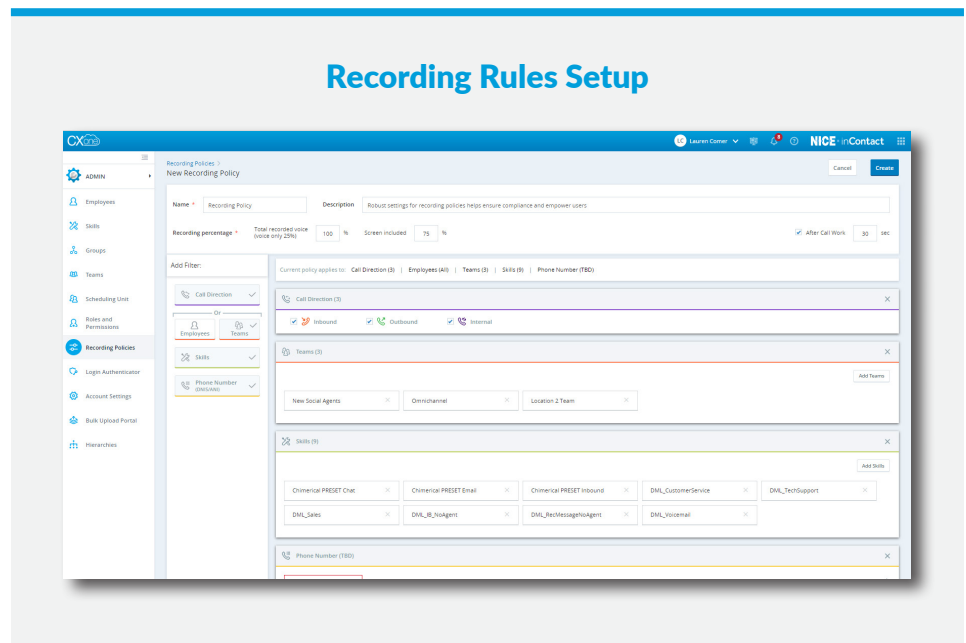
Recording Rules Setup

CXone

Lauren Comer

NICE · inContact

ADMIN

Employees

Skills

Groups

Teams

Scheduling Unit

Roles and Permissions

Recording Policies

Login Authenticator

Account Settings

Bulk Upload Portal

Hierarchies

Recording Policies >
New Recording Policy

Cancel

Create

Name * Recording Policy

Description Robust settings for recording policies helps ensure compliance and empower users

Recording percentage * Total recorded voice (voice only 25%) 100 % Screen included 75 %

After Call Work 30 sec

Add Filter:

Call Direction

Or

Employees

Teams

Skills

Phone Number (DNIS/ANI)

Current policy applies to: Call Direction (3) | Employees (All) | Teams (3) | Skills (9) | Phone Number (TBD)

Call Direction (3)

Inbound

Outbound

Internal

Teams (3)

Add Teams

New Social Agents

Omnichannel

Location 2 Team

Skills (9)

Add Skills

Chimerical PRESET Chat

Chimerical PRESET Email

Chimerical PRESET Inbound

DML_CustomerService

DML_TechSupport

DML_Sales

DML_IB_NoAgent

DML_RecMessageNoAgent

DML_Voicemail

Phone Number (TBD)